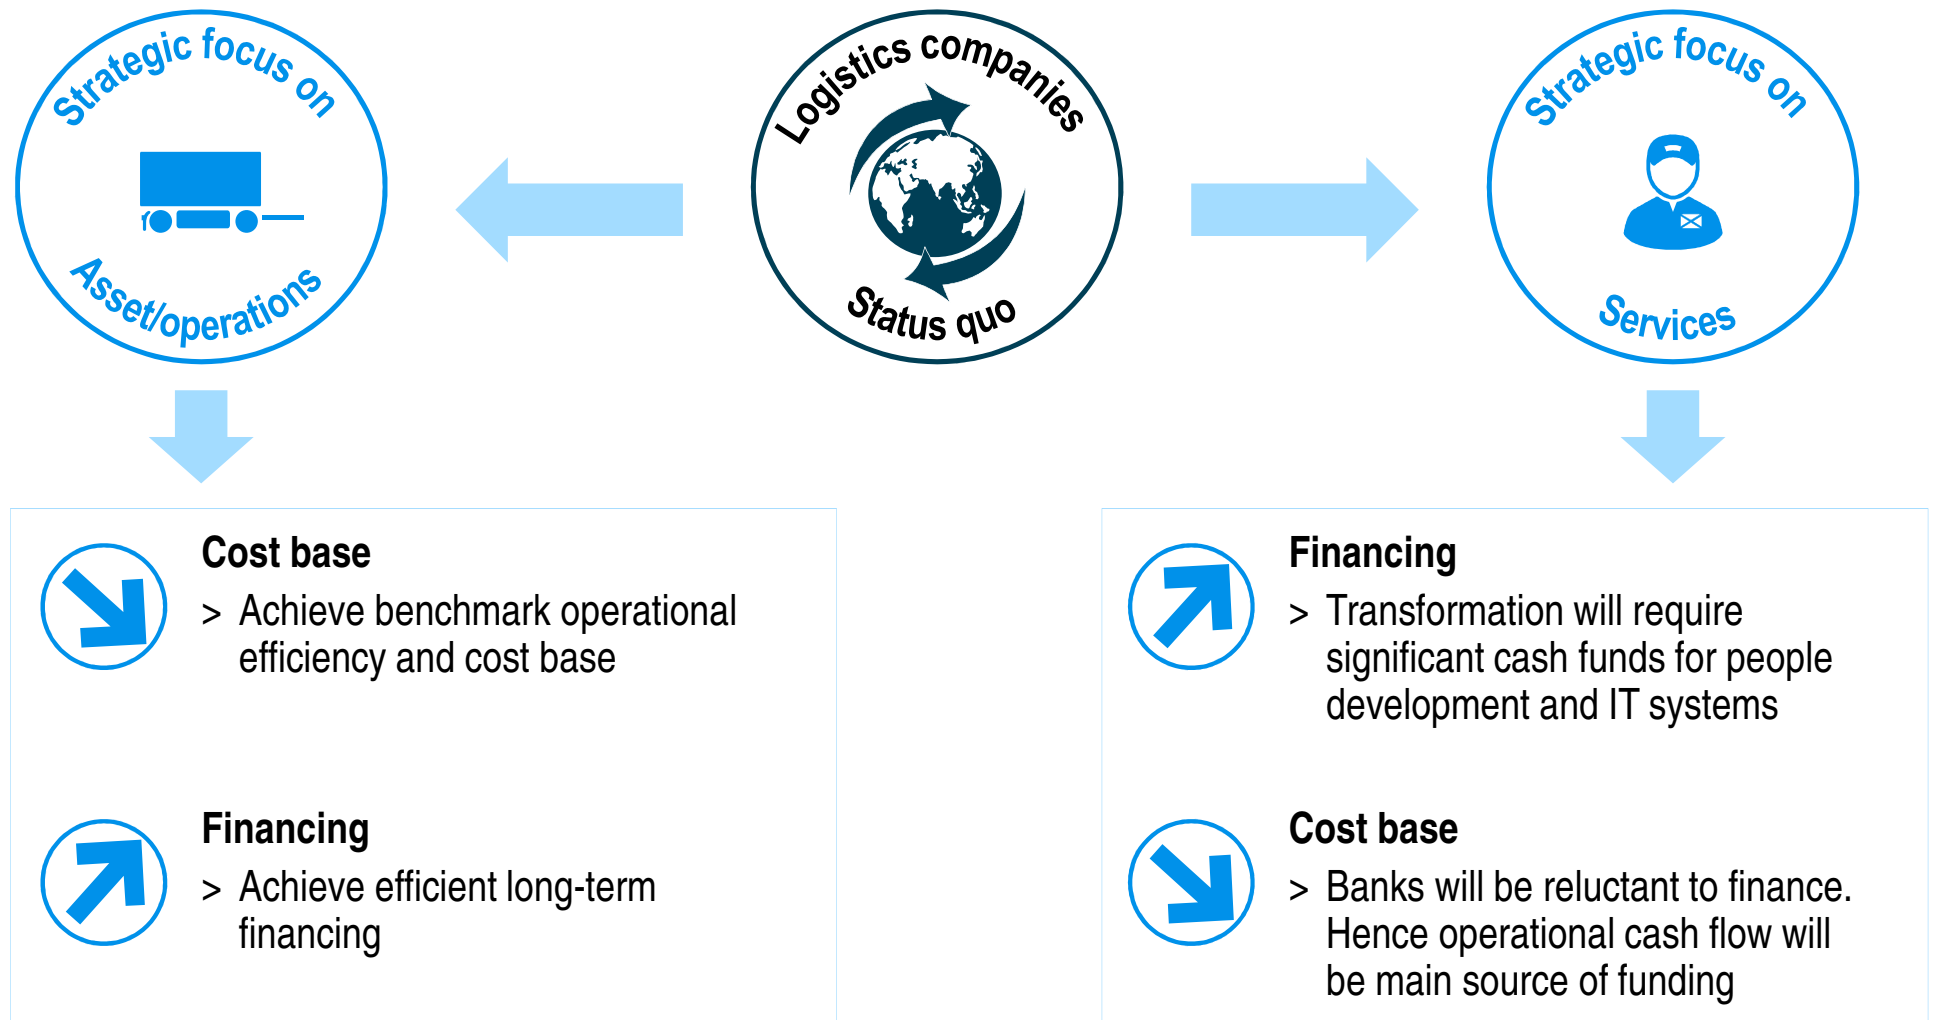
Strategic focus on

Asset/operations

Logistics companies

Status quo

Strategic focus on

Services

Cost base

> Achieve benchmark operational efficiency and cost base

Financing

> Achieve efficient long-term financing

Financing

> Transformation will require significant cash funds for people development and IT systems

Cost base

> Banks will be reluctant to finance. Hence operational cash flow will be main source of funding